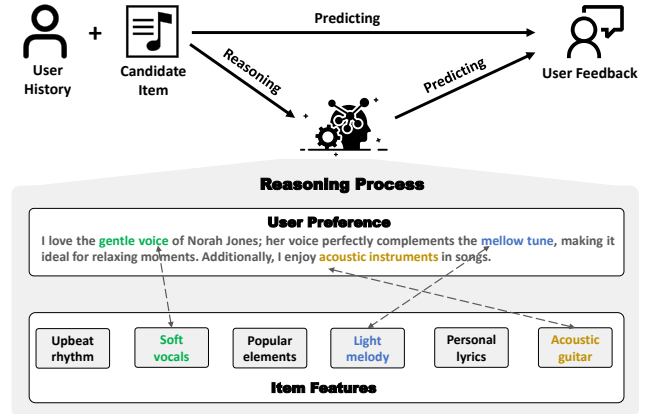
User History

+

Candidate Item

Predicting

Reasoning

Predicting

User Feedback

Reasoning Process

User Preference

I love the gentle voice of Norah Jones; her voice perfectly complements the mellow tune, making it ideal for relaxing moments. Additionally, I enjoy acoustic instruments in songs.

Upbeat rhythm

Soft vocals

Popular elements

Light melody

Personal lyrics

Acoustic guitar

Item Features